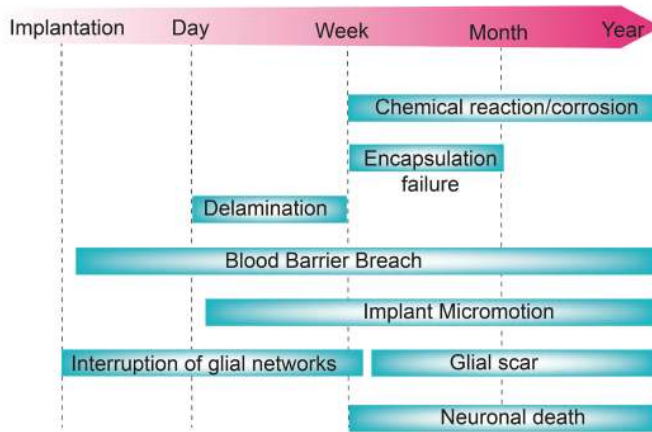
Implantation Day Week Month Year

Chemical reaction/corrosion

Encapsulation failure

Delamination

Blood Barrier Breach

Implant Micromotion

Interruption of glial networks

Glial scar

Neuronal death